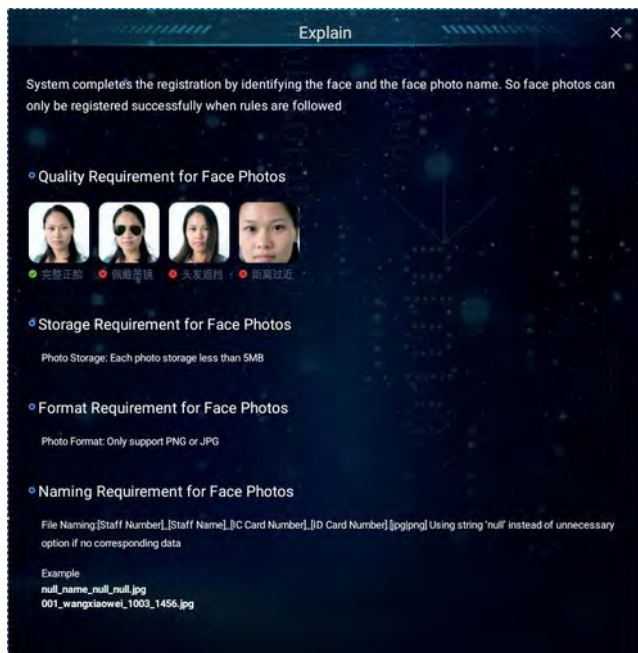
Explain

×

System completes the registration by identifying the face and the face photo name. So face photos can only be registered successfully when rules are followed

Quality Requirement for Face Photos

完整正脸 佩戴墨镜 头发遮挡 距离过近

Storage Requirement for Face Photos

Photo Storage: Each photo storage less than 5MB

Format Requirement for Face Photos

Photo Format: Only support PNG or JPG

Naming Requirement for Face Photos

File Naming:[Staff Number]_[Staff Name]_[IC Card Number]_[ID Card Number].[jpg|png] Using string 'null' instead of unnecessary option if no corresponding data

Example
null_name_null_null.jpg
001_wangxiaowei_1003_1456.jpg